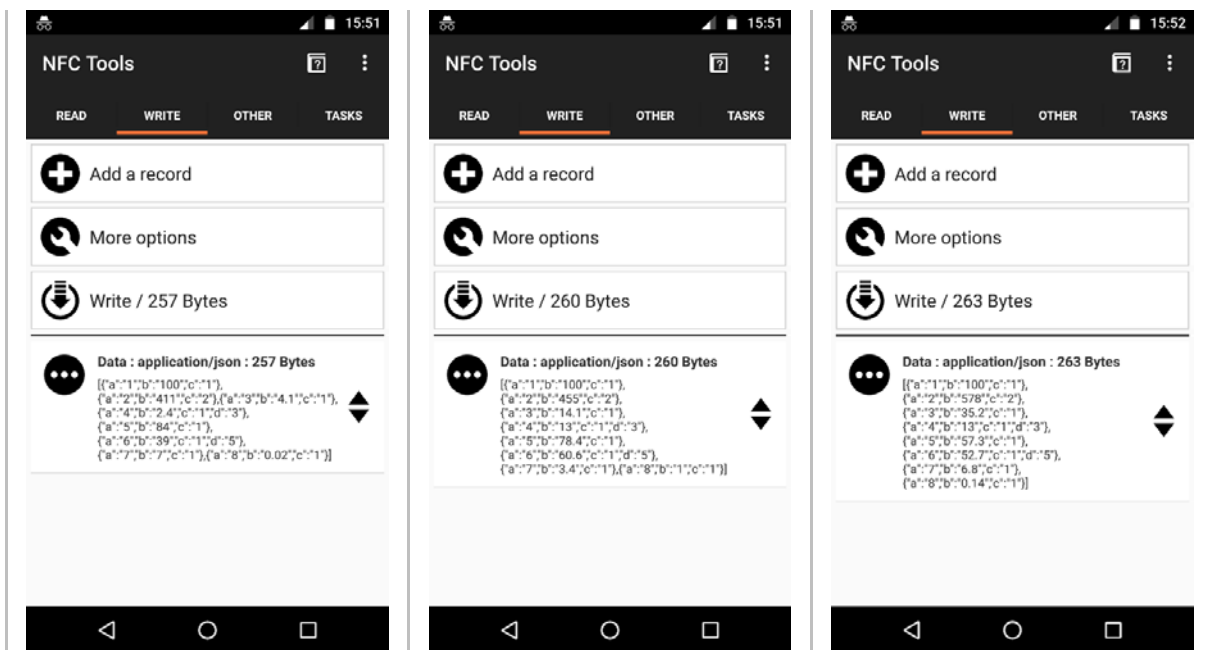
15:51

NFC Tools

READ WRITE OTHER TASKS

Add a record

More options

Write / 257 Bytes

Data : application/json : 257 Bytes

[{"a":"1","b":"100","c":"1"}, {"a":"2","b":"411","c":"2"},{"a":"3","b":"4.1","c":"1"}, {"a":"4","b":"2.4","c":"1","d":"3"}, {"a":"5","b":"84","c":"1"}, {"a":"6","b":"39","c":"1","d":"5"}, {"a":"7","b":"7","c":"1"},{"a":"8","b":"0.02","c":"1"}]

15:51

NFC Tools

READ WRITE OTHER TASKS

Add a record

More options

Write / 260 Bytes

Data : application/json : 260 Bytes

[{"a":"1","b":"100","c":"1"}, {"a":"2","b":"455","c":"2"}, {"a":"3","b":"14.1","c":"1"}, {"a":"4","b":"13","c":"1","d":"3"}, {"a":"5","b":"78.4","c":"1"}, {"a":"6","b":"60.6","c":"1","d":"5"}, {"a":"7","b":"3.4","c":"1"},{"a":"8","b":"1","c":"1"}]

15:52

NFC Tools

READ WRITE OTHER TASKS

Add a record

More options

Write / 263 Bytes

Data : application/json : 263 Bytes

[{"a":"1","b":"100","c":"1"}, {"a":"2","b":"578","c":"2"}, {"a":"3","b":"35.2","c":"1"}, {"a":"4","b":"13","c":"1","d":"3"}, {"a":"5","b":"57.3","c":"1"}, {"a":"6","b":"52.7","c":"1","d":"5"}, {"a":"7","b":"6.8","c":"1"}, {"a":"8","b":"0.14","c":"1"}]